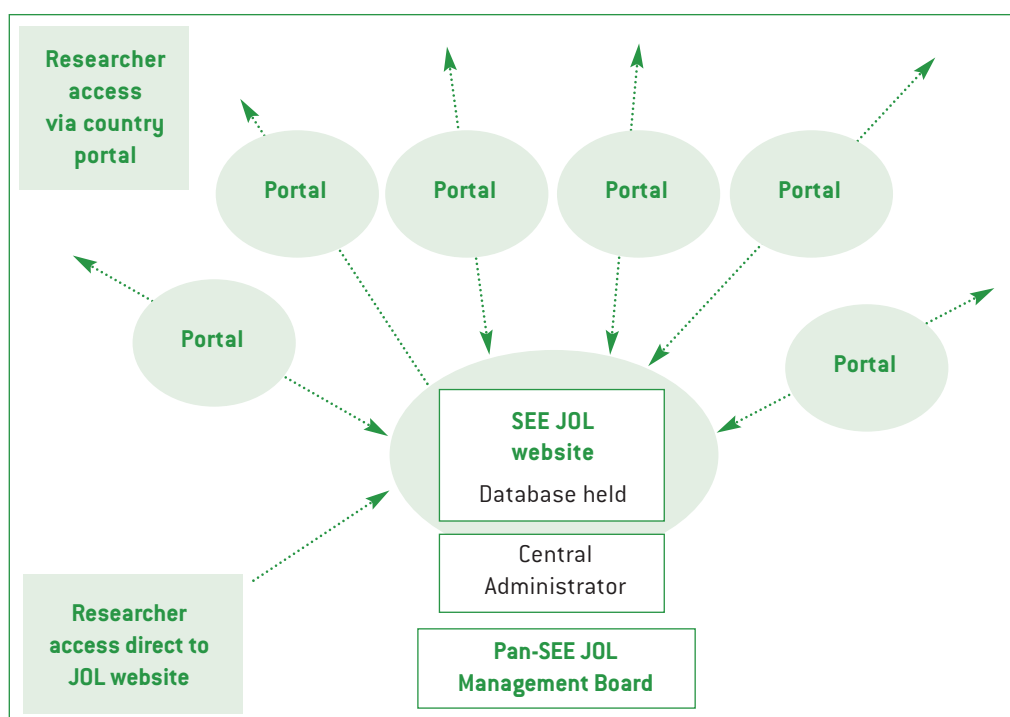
Researcher access via country portal

Portal

Portal

Portal

Portal

Portal

Portal

SEE JOL website

Database held

Central Administrator

Researcher access direct to JOL website

Pan-SEE JOL Management Board